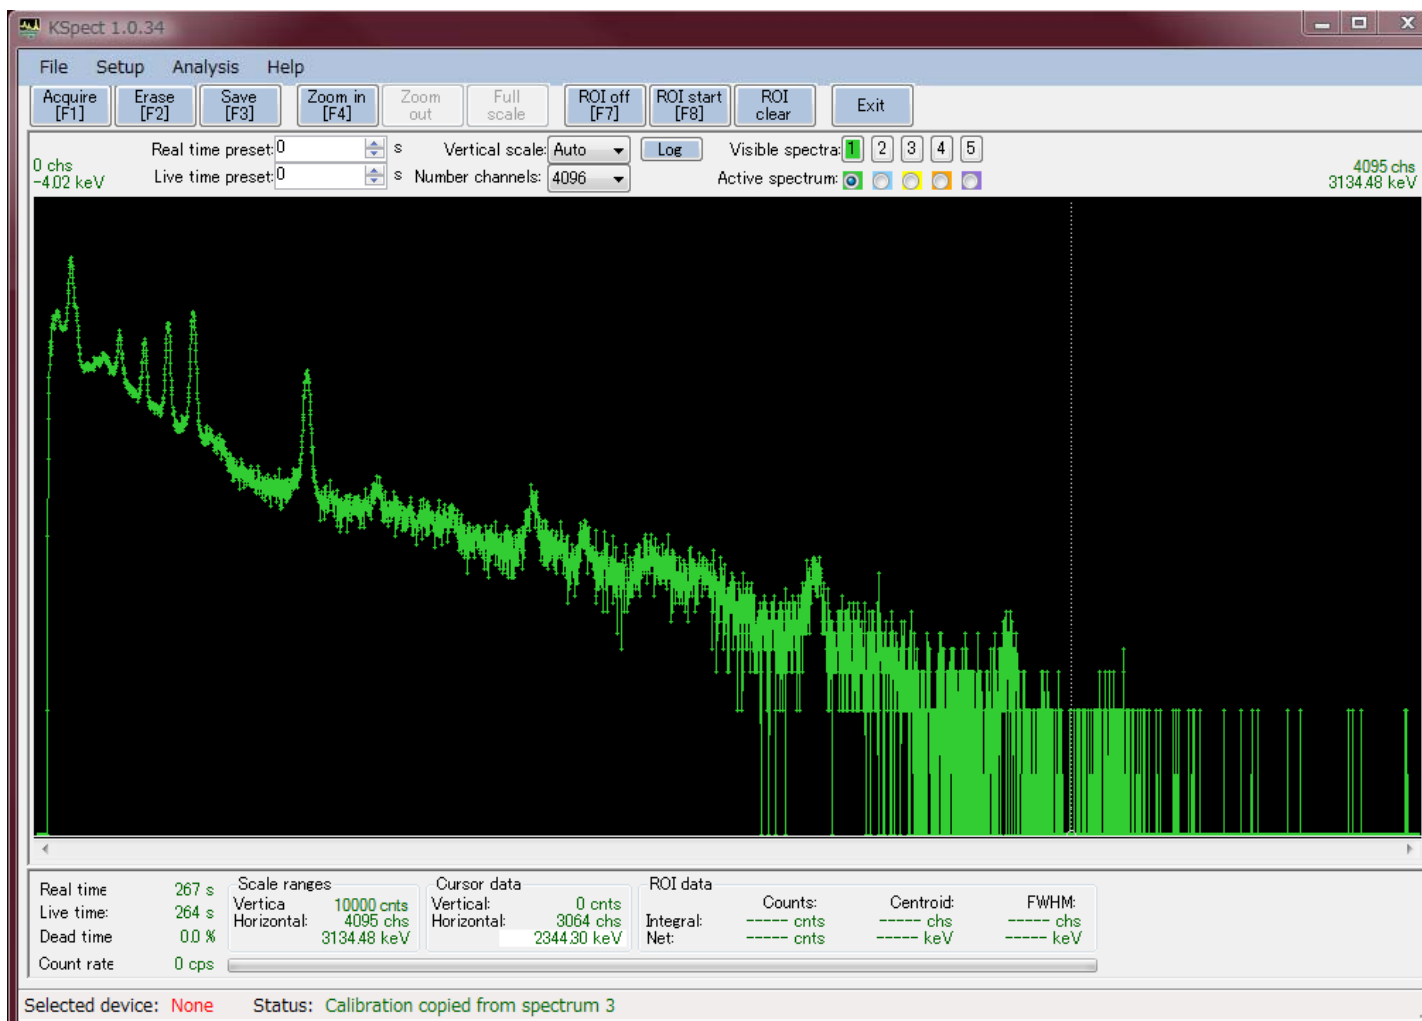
KSpect 1.0.34

File Setup Analysis Help

Acquire [F1] Erase [F2] Save [F3] Zoom in [F4] Zoom out Full scale ROI off [F7] ROI start [F8] ROI clear Exit

0 chs
-4.02 keV

Real time preset: 0 s
Live time preset: 0 s

Vertical scale: Auto
Number channels: 4096

Log

Visible spectra: 1 2 3 4 5
Active spectrum:

4095 chs
3134.48 keV

Real time 267 s
Live time: 264 s
Dead time 0.0 %
Count rate 0 cps

Scale ranges
Vertica 10000 cnts
Horizontal: 4095 chs
3134.48 keV

Cursor data
Vertical: 0 cnts
Horizontal: 3064 chs
2344.30 keV

ROI data
Counts: Centroid: FWHM:
Integral: ------ cnts ------ chs ------ chs
Net: ------ cnts ------ keV ------ keV

Selected device: None Status: Calibration copied from spectrum 3